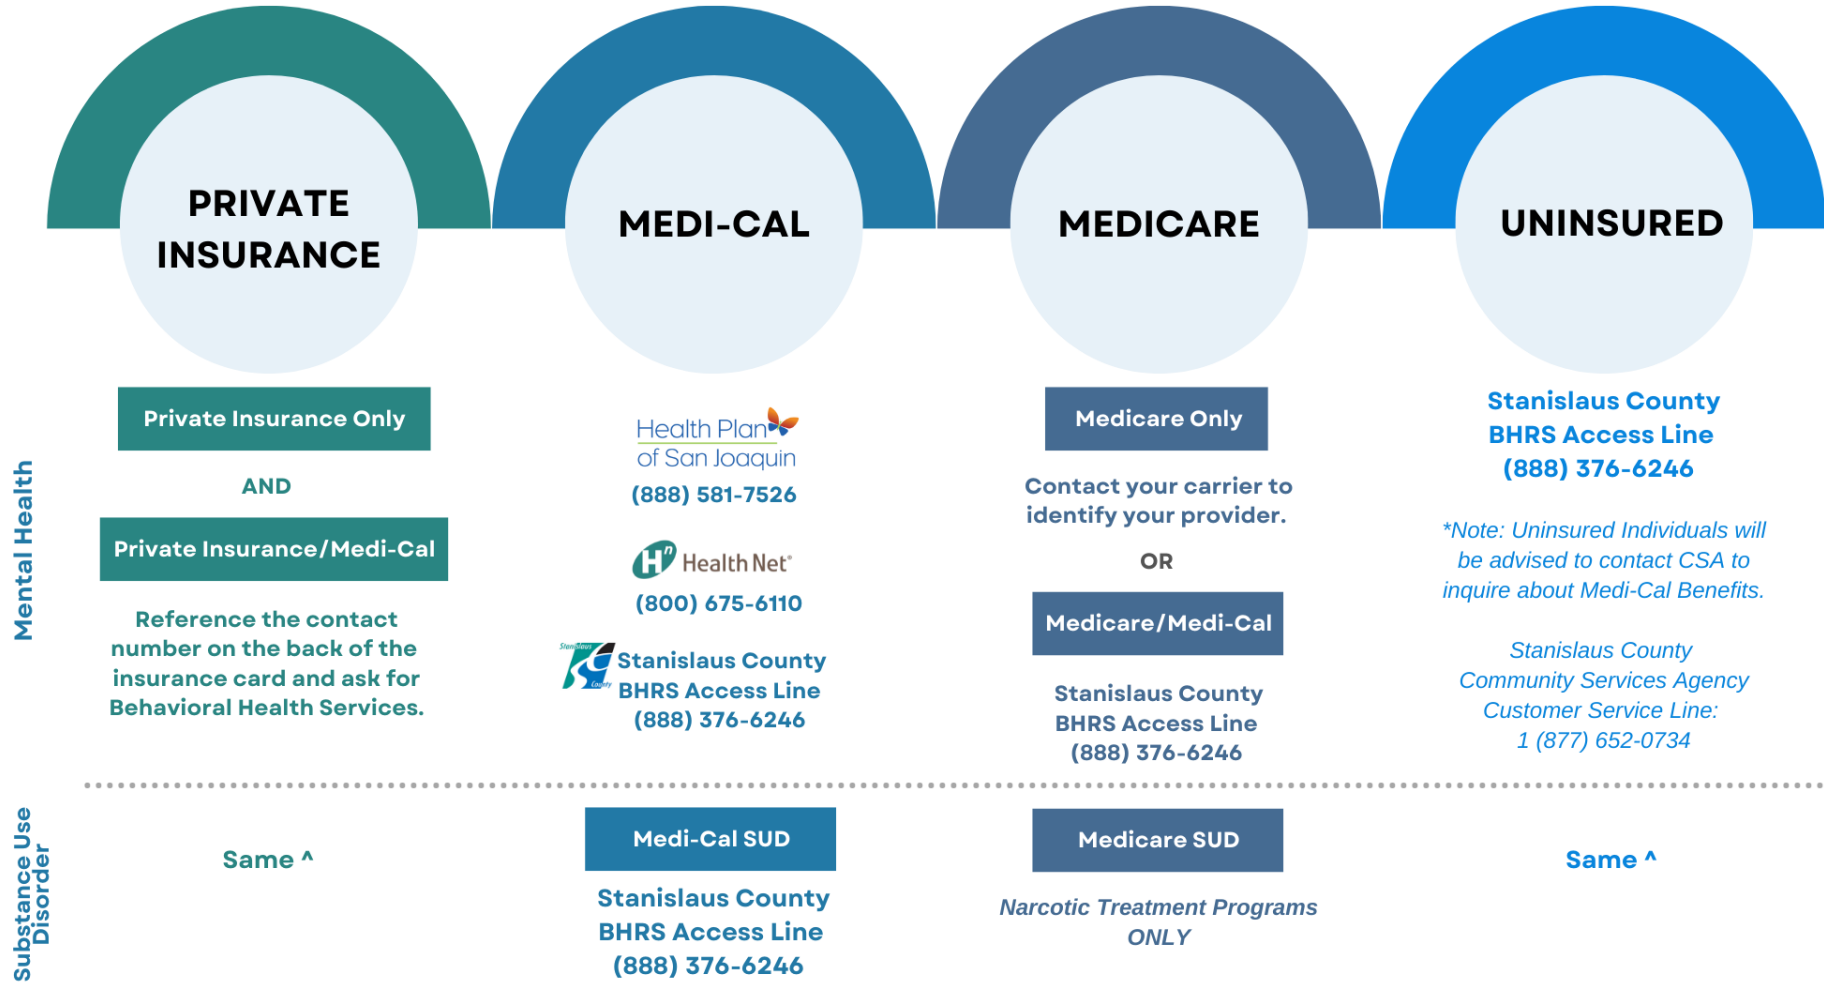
PRIVATE INSURANCE

MEDI-CAL

MEDICARE

UNINSURED

Mental Health

Private Insurance Only

AND

Private Insurance/Medi-Cal

Reference the contact number on the back of the insurance card and ask for Behavioral Health Services.

Health Plan of San Joaquin

(888) 581-7526

Health Net

(800) 675-6110

Stanislaus County

Stanislaus County BHRS Access Line (888) 376-6246

Medicare Only

Contact your carrier to identify your provider.

OR

Medicare/Medi-Cal

Stanislaus County BHRS Access Line (888) 376-6246

Stanislaus County BHRS Access Line (888) 376-6246

*Note: Uninsured Individuals will be advised to contact CSA to inquire about Medi-Cal Benefits.

Stanislaus County Community Services Agency Customer Service Line: 1 (877) 652-0734

Substance Use Disorder

Same ^

Medi-Cal SUD

Stanislaus County BHRS Access Line (888) 376-6246

Medicare SUD

Narcotic Treatment Programs ONLY

Same ^